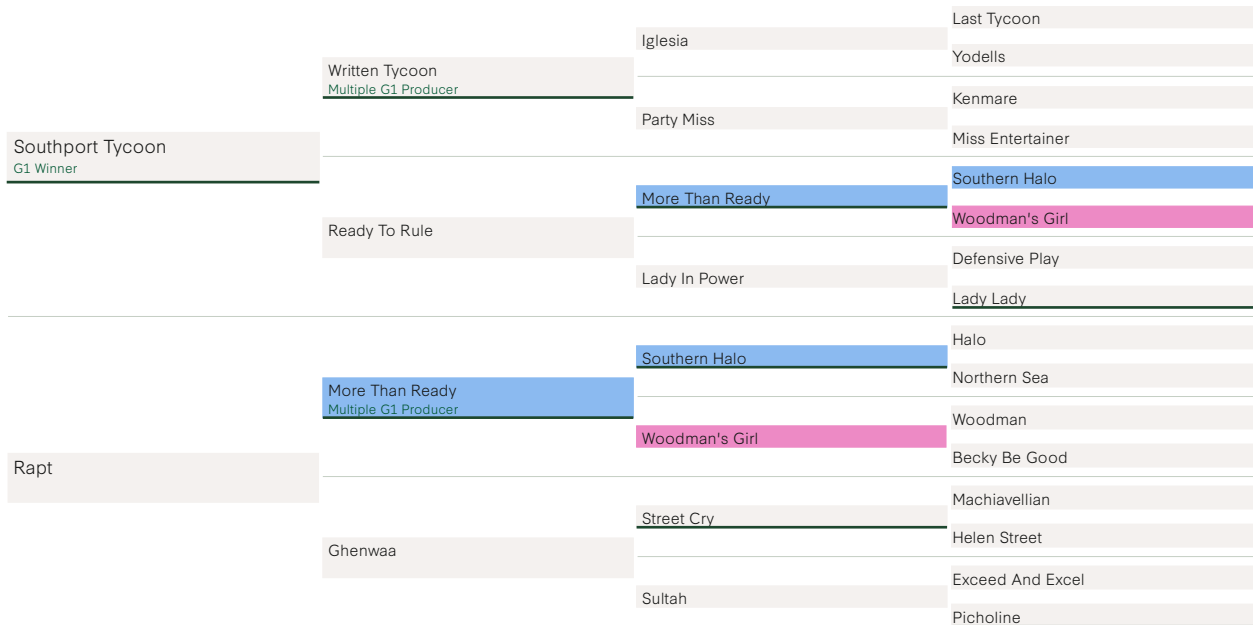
Southport Tycoon
G1 Winner

Written Tycoon
Multiple G1 Producer

Iglesia

Last Tycoon

Yodells

Party Miss

Kenmare

Miss Entertainer

Ready To Rule

More Than Ready

Southern Halo

Woodman's Girl

Lady In Power

Defensive Play

Lady Lady

Rapt

More Than Ready
Multiple G1 Producer

Southern Halo

Halo

Northern Sea

Woodman's Girl

Woodman

Becky Be Good

Ghenwaa

Street Cry

Machiavellian

Helen Street

Sultah

Exceed And Excel

Picholine